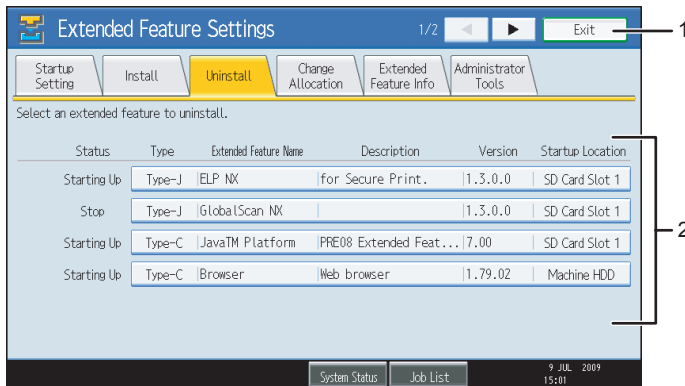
Extended Feature Settings

1/2

Exit

1

Startup Setting

Install

Uninstall

Change Allocation

Extended Feature Info

Administrator Tools

Select an extended feature to uninstall.

| Status | Type | Extended Feature Name | Description | Version | Startup Location |
|---|---|---|---|---|---|
| Starting Up | Type-J | ELP NX | for Secure Print. | 1.3.0.0 | SD Card Slot 1 |
| Stop | Type-J | GlobalScan NX | | 1.3.0.0 | SD Card Slot 1 |
| Starting Up | Type-C | JavaTM Platform | PRE08 Extended Feat... | 7.00 | SD Card Slot 1 |
| Starting Up | Type-C | Browser | Web browser | 1.79.02 | Machine HDD |

2

System Status

Job List

9 JUL 2009
15:01